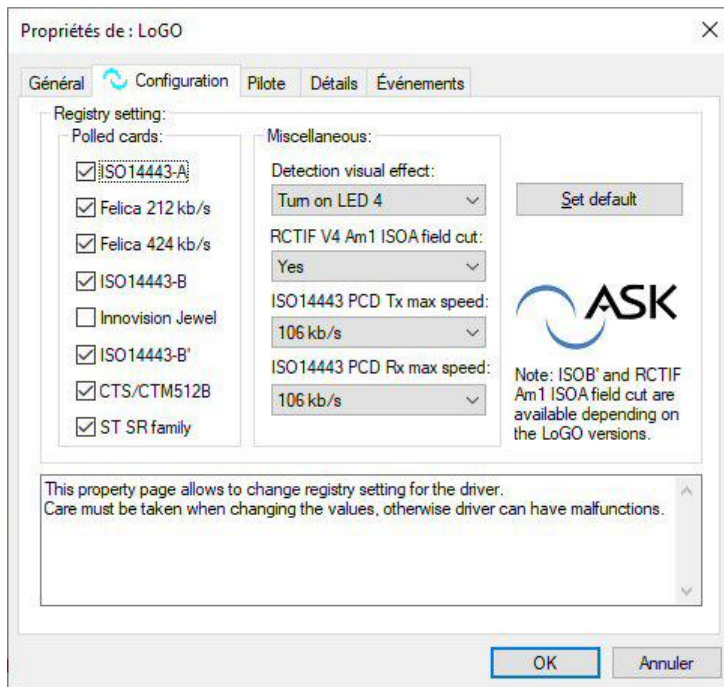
Propriétés de : LoGO

Général | Configuration | Pilote | Détails | Événements

Registry setting:

Polled cards:

ISO14443-A

Felica 212 kb/s

Felica 424 kb/s

ISO14443-B

Innovision Jewel

ISO14443-B'

CTS/CTM512B

ST SR family

Miscellaneous:

Detection visual effect:

Turn on LED 4

RCTIF V4 Am1 ISOA field cut:

Yes

ISO14443 PCD Tx max speed:

106 kb/s

ISO14443 PCD Rx max speed:

106 kb/s

Set default

ASK

Note: ISOB' and RCTIF Am1 ISOA field cut are available depending on the LoGO versions.

This property page allows to change registry setting for the driver.
Care must be taken when changing the values, otherwise driver can have malfunctions.

OK

Annuler